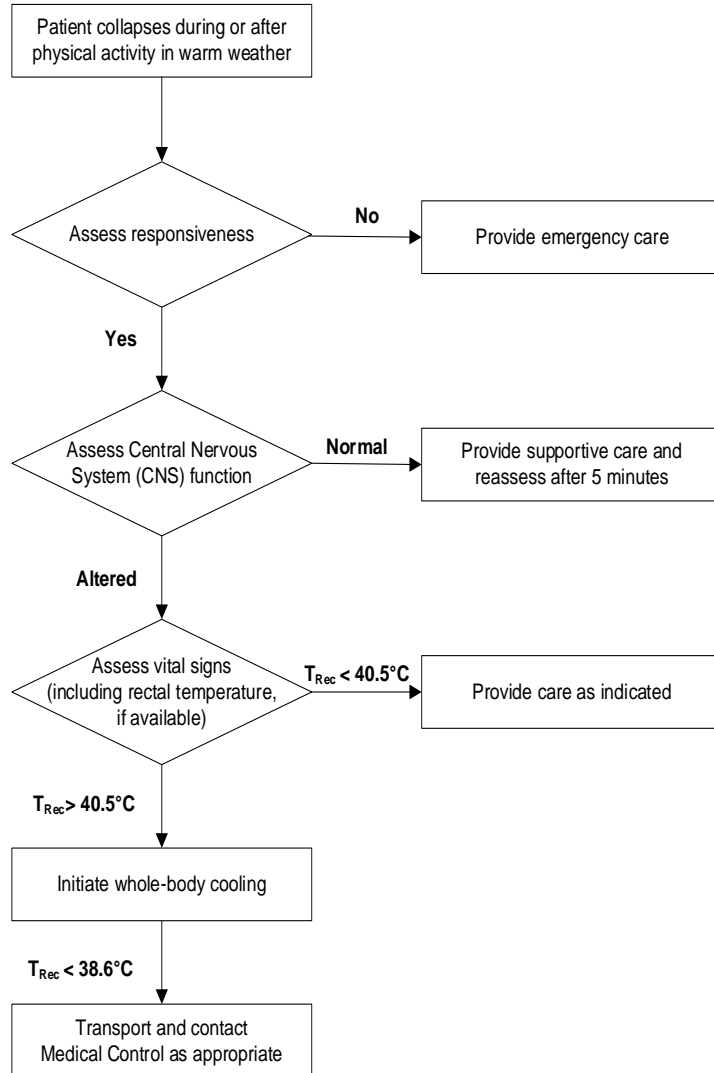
Patient collapses during or after physical activity in warm weather

Assess responsiveness

No

Provide emergency care

Yes

Assess Central Nervous System (CNS) function

Normal

Provide supportive care and reassess after 5 minutes

Altered

Assess vital signs (including rectal temperature, if available)

$T_{Rec}$ < 40.5°C

Provide care as indicated

$T_{Rec}$> 40.5°C

Initiate whole-body cooling

$T_{Rec}$ < 38.6°C

Transport and contact Medical Control as appropriate